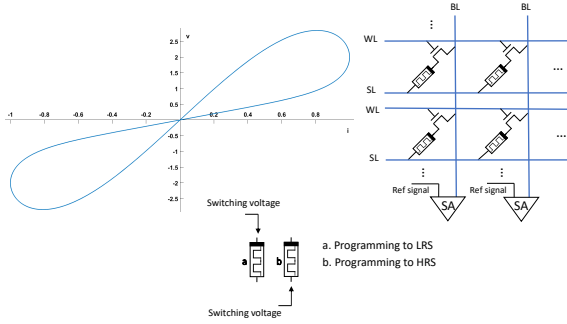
v

2.5

2

1.5

1

0.5

-1 -0.8 -0.6 -0.4 -0.2 0.2 0.4 0.6 0.8

i

-0.5

-1

-1.5

-2

-2.5

BL BL

⋮

WL

...

SL

WL

...

SL

⋮ ⋮

Ref signal Ref signal

SA SA

Switching voltage

a b

a. Programming to LRS

b. Programming to HRS

Switching voltage